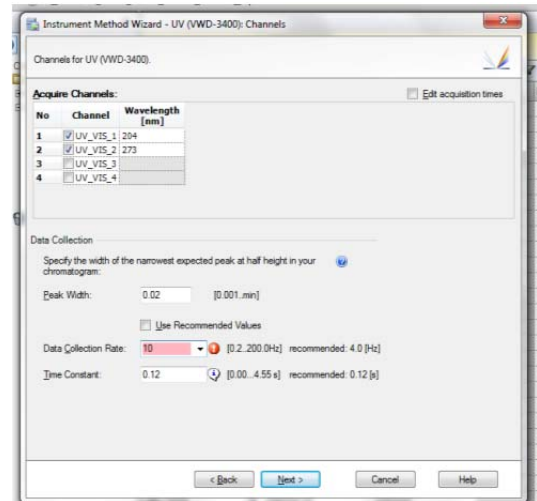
Instrument Method Wizard - UV (VWD-3400): Channels

Channels for UV (VWD-3400).

Acquire Channels:

Edit acquisition times

| No | Channel | Wavelength [nm] |
|---|---|---|
| 1 | UV_VIS_1 | 204 |
| 2 | UV_VIS_2 | 273 |
| 3 | UV_VIS_3 | |
| 4 | UV_VIS_4 | |

Data Collection

Specify the width of the narrowest expected peak at half height in your chromatogram:

Peak Width: 0.02 [0.001..min]

Use Recommended Values

Data Collection Rate: 10 [0.2..200.0Hz] recommended: 4.0 [Hz]

Time Constant: 0.12 [0.00...4.55 s] recommended: 0.12 [s]

< Back Next > Cancel Help